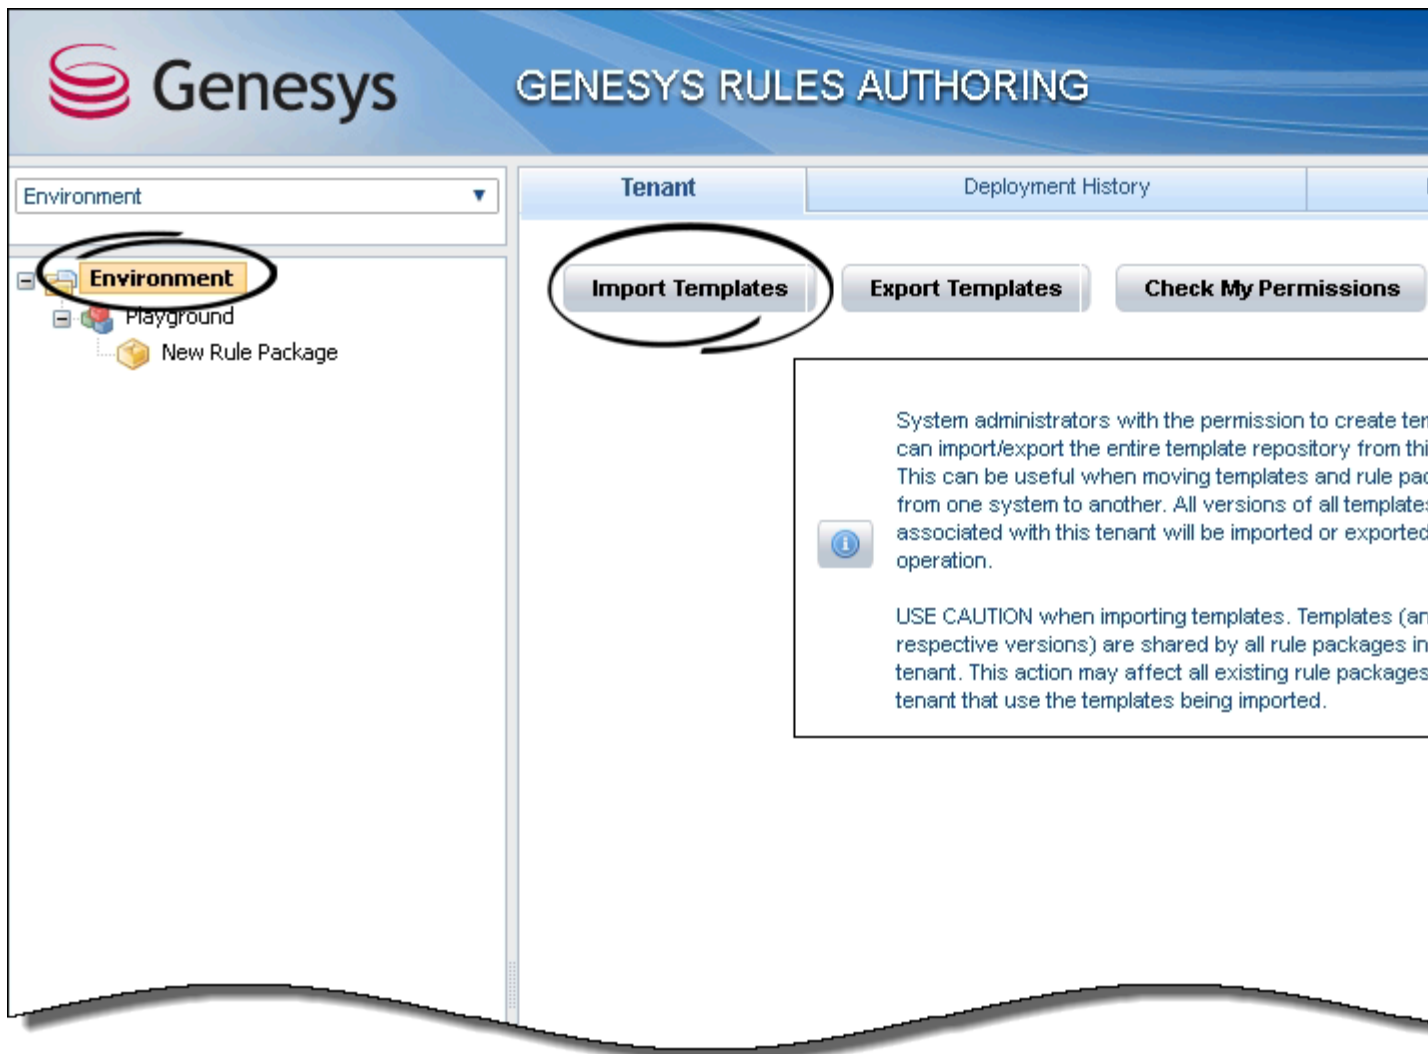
Genesys

GENESYS RULES AUTHORING

Environment

Tenant

Deployment History

Environment

Playground

New Rule Package

Import Templates

Export Templates

Check My Permissions

System administrators with the permission to create ter can import/export the entire template repository from thi This can be useful when moving templates and rule pac from one system to another. All versions of all templates associated with this tenant will be imported or exported operation.

USE CAUTION when importing templates. Templates (ar respective versions) are shared by all rule packages in tenant. This action may affect all existing rule packages tenant that use the templates being imported.